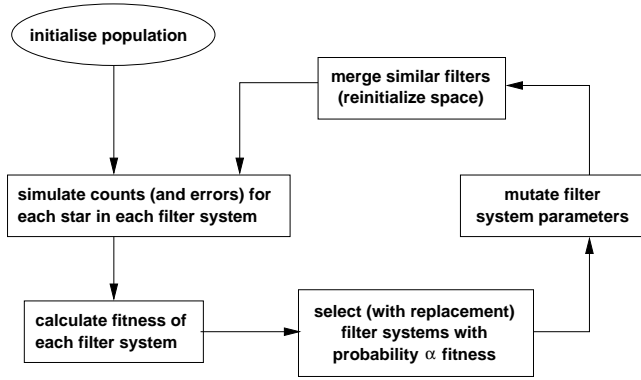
initialise population

merge similar filters (reinitialize space)

simulate counts (and errors) for each star in each filter system

mutate filter system parameters

calculate fitness of each filter system

select (with replacement) filter systems with probability $\alpha$ fitness